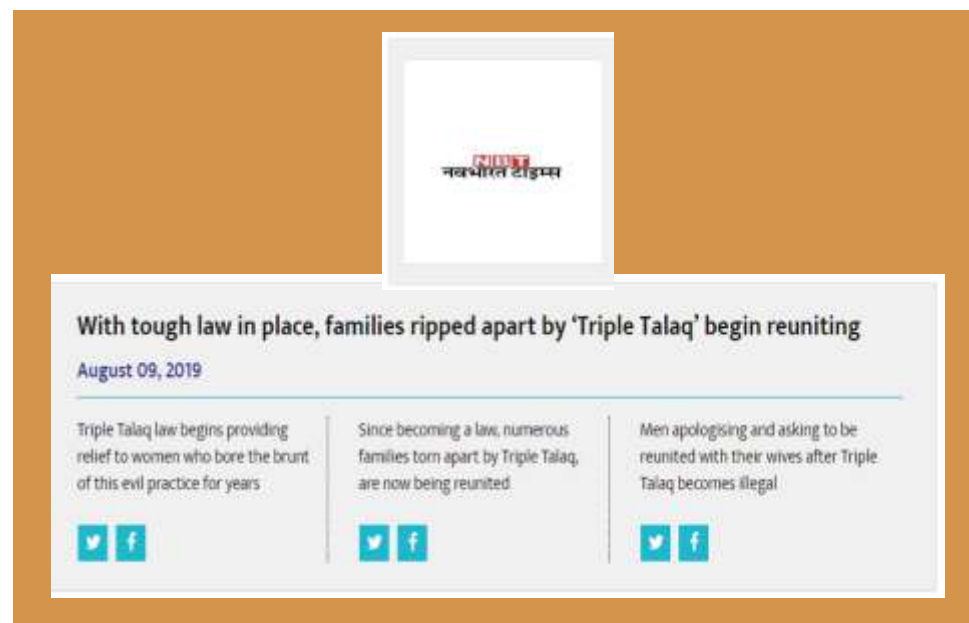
NBT
नवभारत टाइम्स

With tough law in place, families ripped apart by 'Triple Talaq' begin reuniting

August 09, 2019

Triple Talaq law begins providing relief to women who bore the brunt of this evil practice for years

Since becoming a law, numerous families torn apart by Triple Talaq, are now being reunited

Men apologising and asking to be reunited with their wives after Triple Talaq becomes illegal